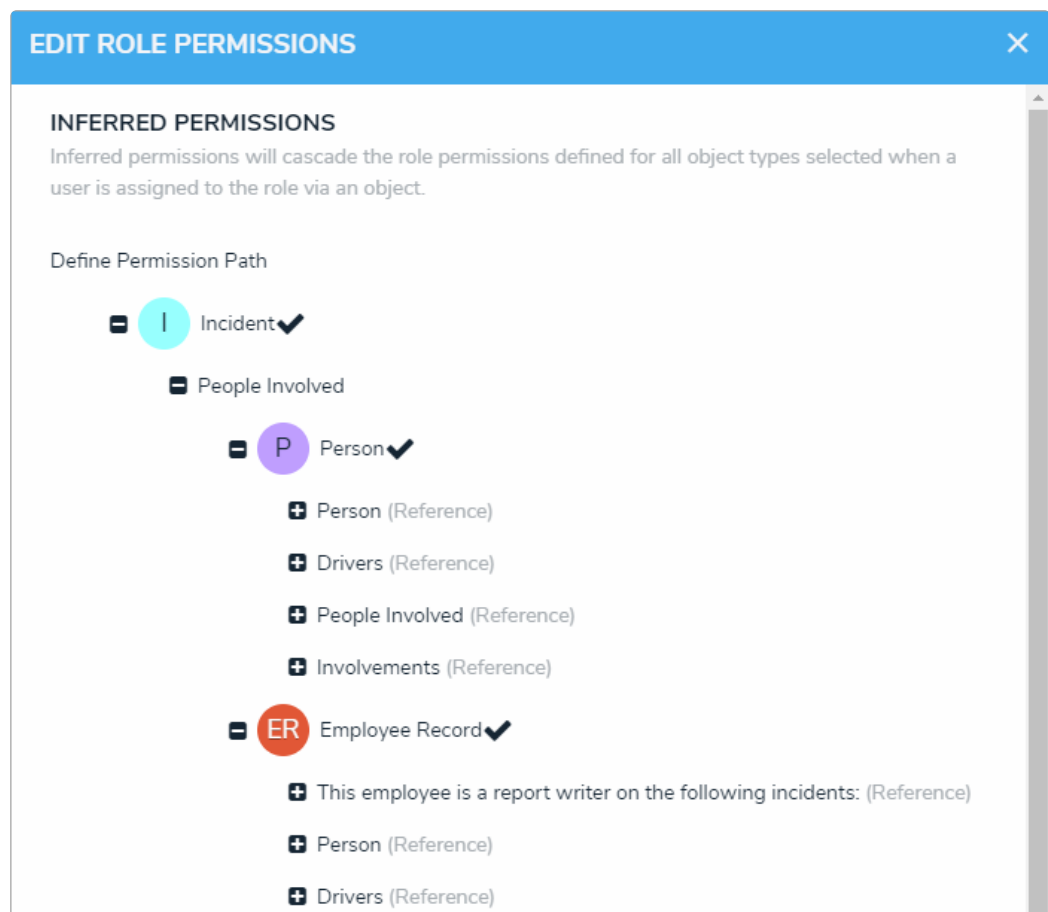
EDIT ROLE PERMISSIONS ×

INFERRED PERMISSIONS
Inferred permissions will cascade the role permissions defined for all object types selected when a user is assigned to the role via an object.

Define Permission Path

I Incident

People Involved

P Person

Person (Reference)

Drivers (Reference)

People Involved (Reference)

Involvements (Reference)

ER Employee Record

This employee is a report writer on the following incidents: (Reference)

Person (Reference)

Drivers (Reference)